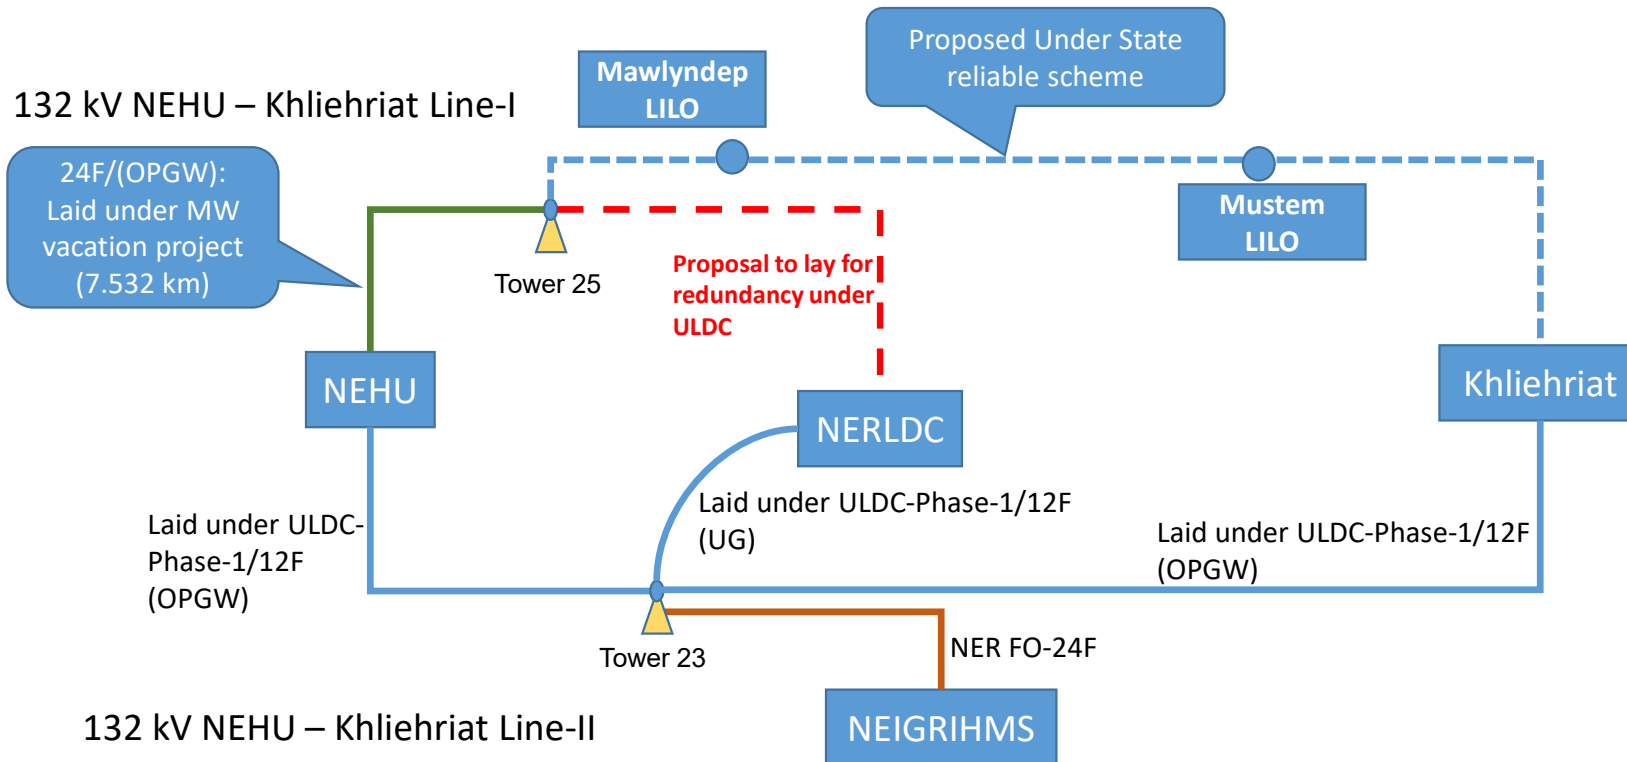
Proposed Under State reliable scheme

Mawlyndep LILO

132 kV NEHU – Khliehriat Line-I

24F/(OPGW): Laid under MW vacation project (7.532 km)

Tower 25

Proposal to lay for redundancy under ULDC

Mustem LILO

NEHU

Khliehriat

NERLDC

Laid under ULDC-Phase-1/12F (UG)

Laid under ULDC-Phase-1/12F (OPGW)

Laid under ULDC-Phase-1/12F (OPGW)

Tower 23

NER FO-24F

132 kV NEHU – Khliehriat Line-II

NEIGRIHMS